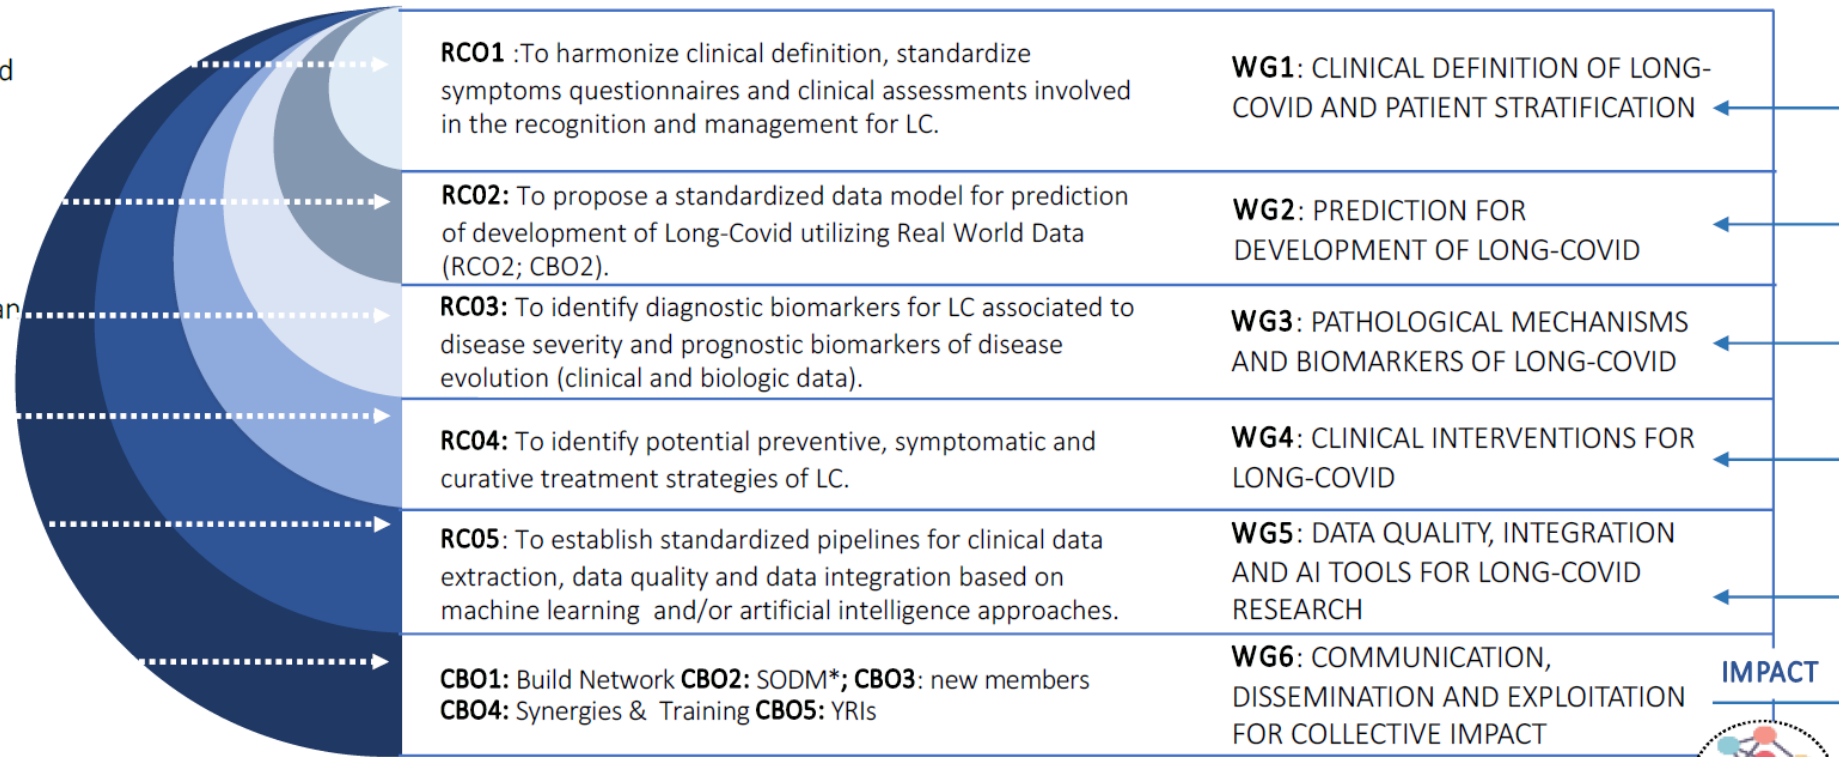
d

an

RCO1 :To harmonize clinical definition, standardize symptoms questionnaires and clinical assessments involved in the recognition and management for LC.

WG1: CLINICAL DEFINITION OF LONG-COVID AND PATIENT STRATIFICATION

RC02: To propose a standardized data model for prediction of development of Long-Covid utilizing Real World Data (RCO2; CBO2).

WG2: PREDICTION FOR DEVELOPMENT OF LONG-COVID

RC03: To identify diagnostic biomarkers for LC associated to disease severity and prognostic biomarkers of disease evolution (clinical and biologic data).

WG3: PATHOLOGICAL MECHANISMS AND BIOMARKERS OF LONG-COVID

RC04: To identify potential preventive, symptomatic and curative treatment strategies of LC.

WG4: CLINICAL INTERVENTIONS FOR LONG-COVID

RC05: To establish standardized pipelines for clinical data extraction, data quality and data integration based on machine learning and/or artificial intelligence approaches.

WG5: DATA QUALITY, INTEGRATION AND AI TOOLS FOR LONG-COVID RESEARCH

CBO1: Build Network CBO2: SODM*; CBO3: new members
CBO4: Synergies & Training CBO5: YRIs

WG6: COMMUNICATION, DISSEMINATION AND EXPLOITATION FOR COLLECTIVE IMPACT

IMPACT